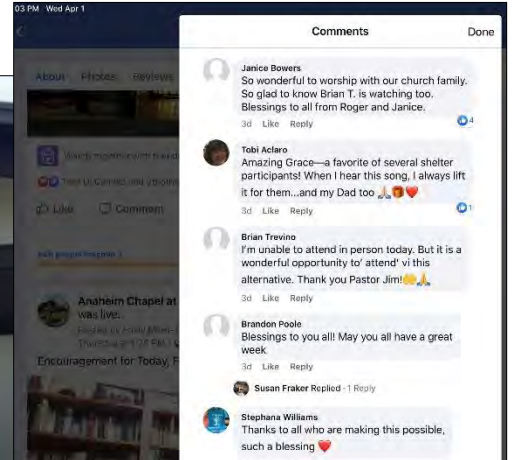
03 PM Wed Apr 1

Comments

Done

About Photos Reviews

Anaheim Chapel at was live.

Encouragement for Today, F

Like Comment

Janice Bowers
So wonderful to worship with our church family. So glad to know Brian T. is watching too. Blessings to all from Roger and Janice.
3d Like Reply 4

Tobi Aclaro
Amazing Grace—a favorite of several shelter participants! When I hear this song, I always lift it for them...and my Dad too 🙏🎁❤️
3d Like Reply 1

Brian Trevino
I'm unable to attend in person today. But it is a wonderful opportunity to' attend' vi this alternative. Thank you Pastor Jim!👐🙏
3d Like Reply

Brandon Poole
Blessings to you all! May you all have a great week.
3d Like Reply

Susan Fraker Replied · 1 Reply

Stephana Williams
Thanks to all who are making this possible, such a blessing ❤️